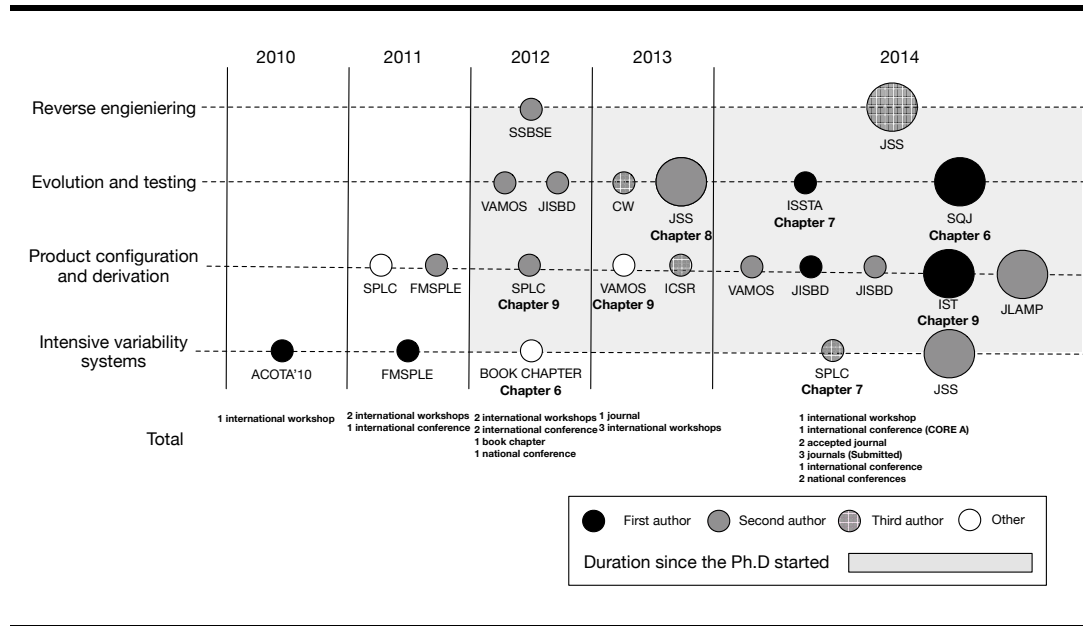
2010 2011 2012 2013 2014

Reverse engieniering

SSBSE

JSS

Evolution and testing

VAMOS JISBD CW JSS
Chapter 8

ISSTA
Chapter 7

SQJ
Chapter 6

Product configuration and derivation

SPLC FMSPLE SPLC
Chapter 9

VAMOS
Chapter 9

ICSR VAMOS JISBD JISBD IST
Chapter 9

JLAMP

Intensive variability systems

ACOTA'10 FMSPLE BOOK CHAPTER
Chapter 6

SPLC
Chapter 7

JSS

Total

1 international workshop

2 international workshops
1 international conference

2 international workshops
2 international conference
1 book chapter
1 national conference

1 journal
3 international workshops

1 international workshop
1 international conference (CORE A)
2 accepted journal
3 journals (Submitted)
1 international conference
2 national conferences

First author Second author Third author Other

Duration since the Ph.D started